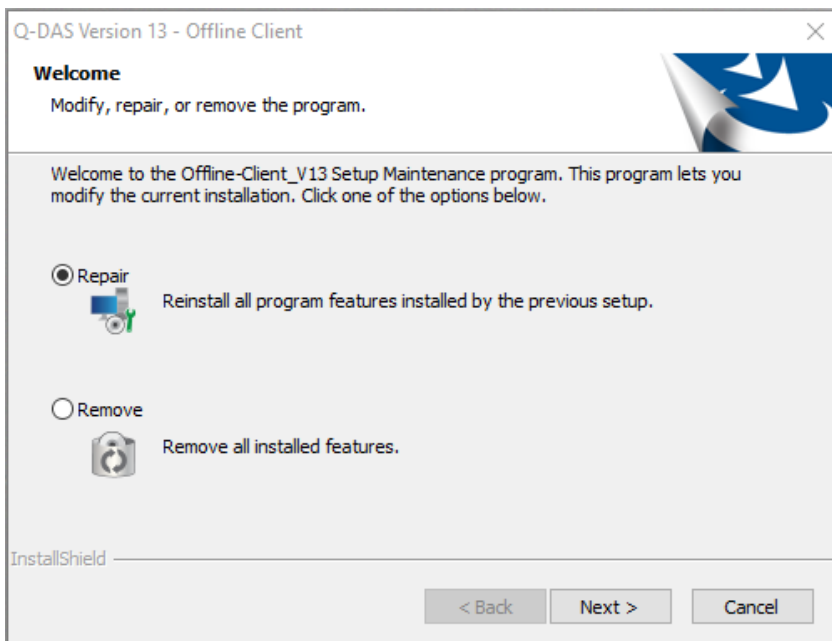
Q-DAS Version 13 - Offline Client

Welcome

Modify, repair, or remove the program.

Welcome to the Offline-Client_V13 Setup Maintenance program. This program lets you modify the current installation. Click one of the options below.

Repair

Reinstall all program features installed by the previous setup.

Remove

Remove all installed features.

InstallShield

< Back

Next >

Cancel